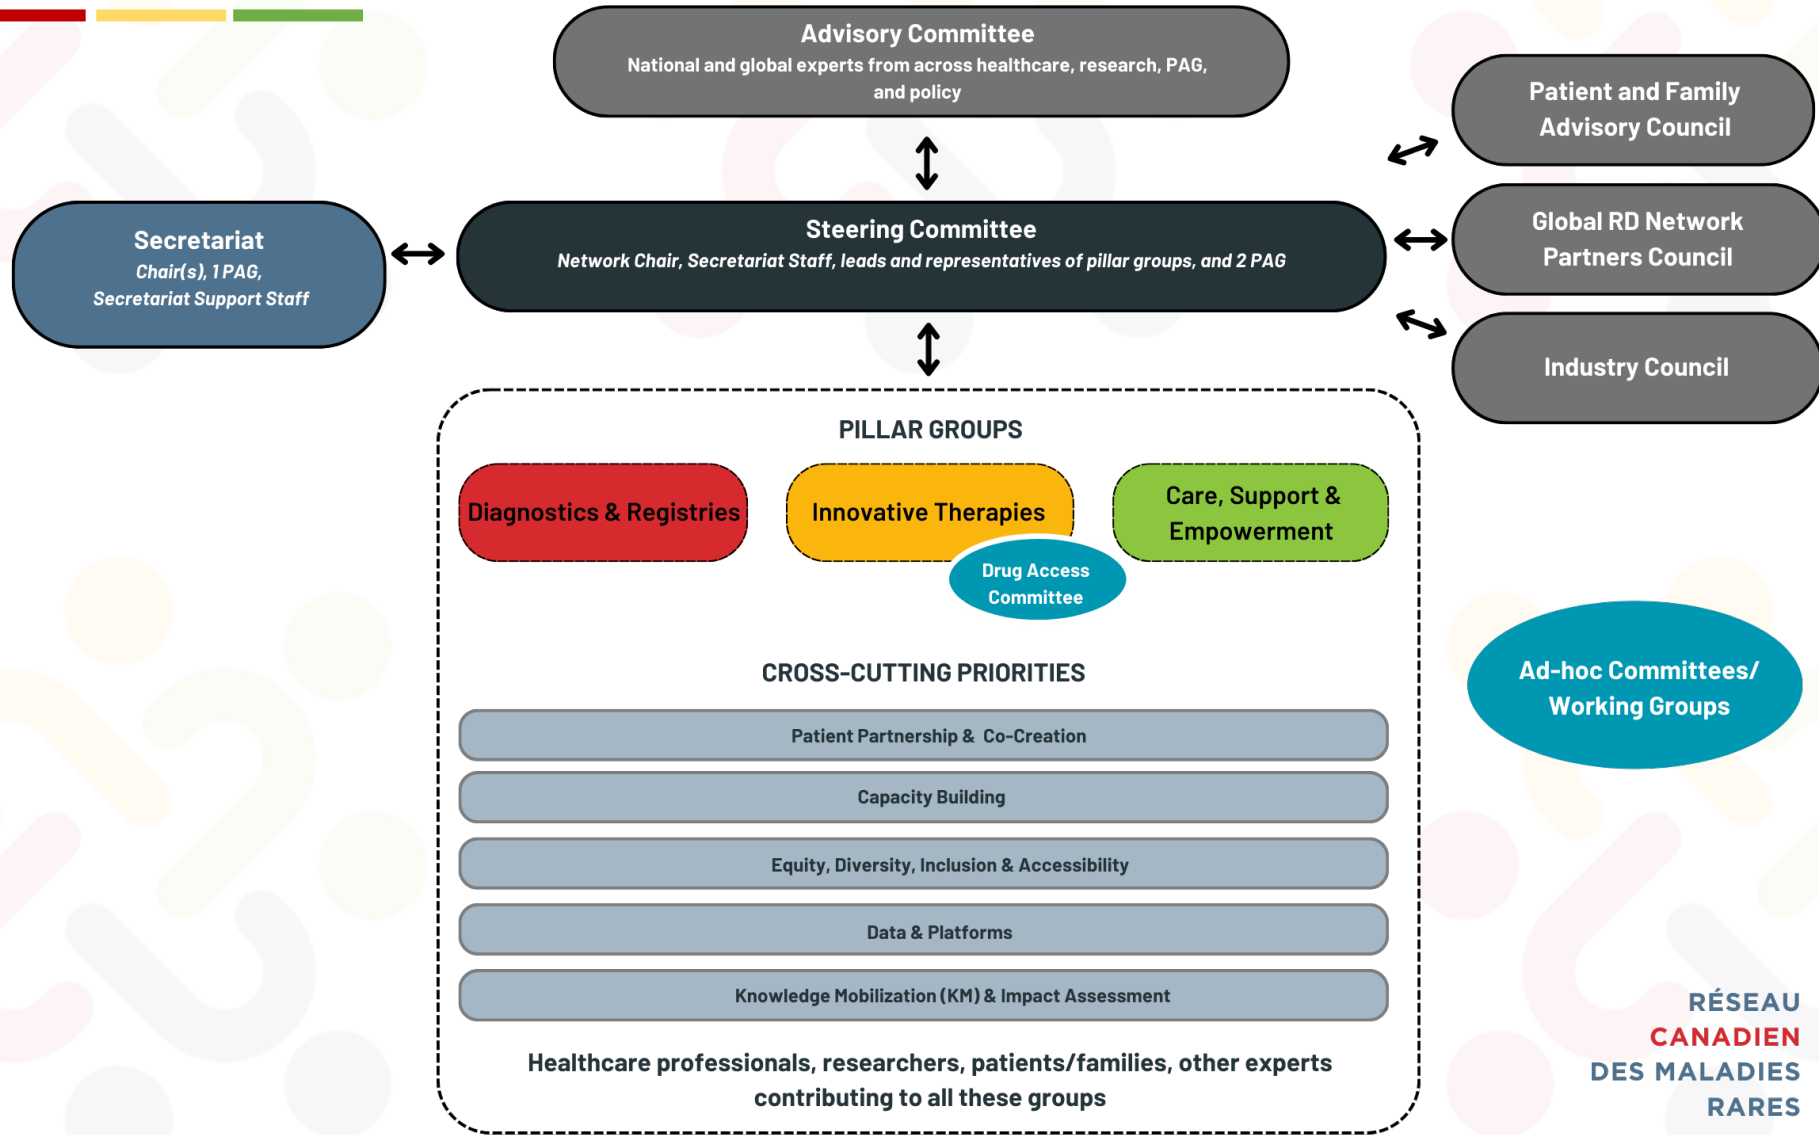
Advisory Committee
National and global experts from across healthcare, research, PAG, and policy

Patient and Family Advisory Council

Secretariat
Chair(s), 1 PAG, Secretariat Support Staff

Steering Committee
Network Chair, Secretariat Staff, leads and representatives of pillar groups, and 2 PAG

Global RD Network Partners Council

Industry Council

PILLAR GROUPS

Diagnostics & Registries

Innovative Therapies

Drug Access Committee

Care, Support & Empowerment

CROSS-CUTTING PRIORITIES

Patient Partnership & Co-Creation

Capacity Building

Equity, Diversity, Inclusion & Accessibility

Data & Platforms

Knowledge Mobilization (KM) & Impact Assessment

Healthcare professionals, researchers, patients/families, other experts contributing to all these groups

Ad-hoc Committees/ Working Groups

RÉSEAU
CANADIEN
DES MALADIES
RARES